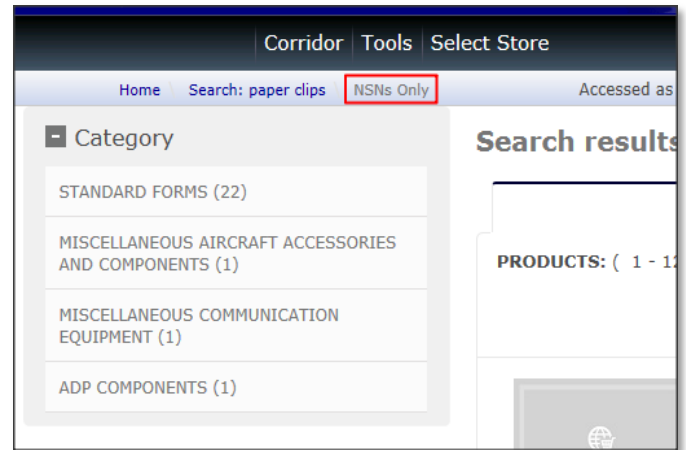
Corridor | Tools | Select Store

Home Search: paper clips NSNs Only Accessed as

- Category

STANDARD FORMS (22)

MISCELLANEOUS AIRCRAFT ACCESSORIES AND COMPONENTS (1)

MISCELLANEOUS COMMUNICATION EQUIPMENT (1)

ADP COMPONENTS (1)

Search results

PRODUCTS: ( 1 - 1